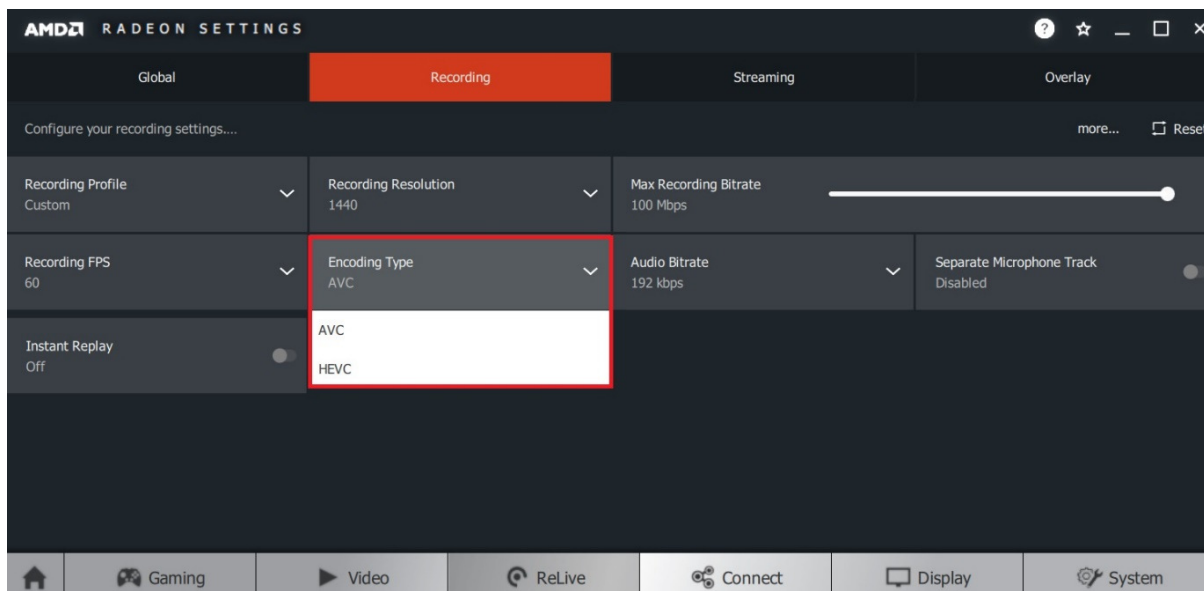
AMD RADEON SETTINGS

Global

Recording

Streaming

Overlay

Configure your recording settings....

more...

Reset

Recording Profile
Custom

Recording Resolution
1440

Max Recording Bitrate
100 Mbps

Recording FPS
60

Encoding Type
AVC

Audio Bitrate
192 kbps

Separate Microphone Track
Disabled

Instant Replay
Off

AVC

HEVC

Gaming

Video

ReLive

Connect

Display

System